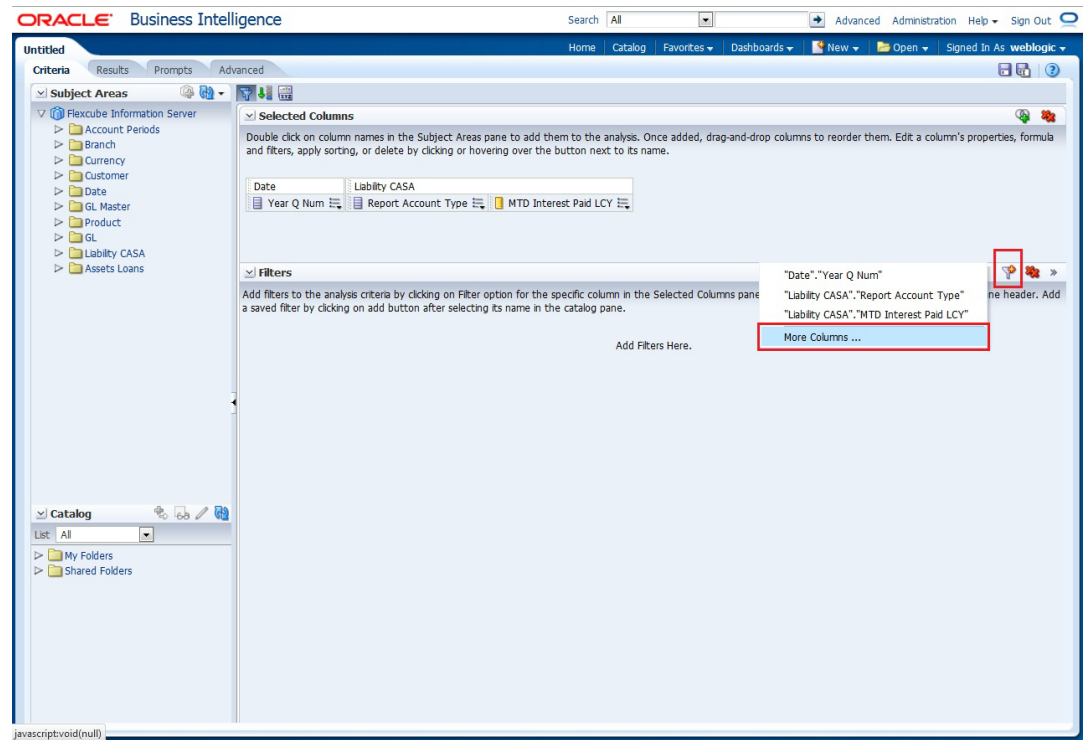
ORACLE Business Intelligence

Search All

Advanced Administration Help Sign Out

Untitled

Home Catalog Favorites Dashboards New Open Signed In As weblogic

Criteria Results Prompts Advanced

Subject Areas

Flexcube Information Server
Account Periods
Branch
Currency
Customer
Date
GL Master
Product
GL
Liability CASA
Assets Loans

Selected Columns

Double click on column names in the Subject Areas pane to add them to the analysis. Once added, drag-and-drop columns to reorder them. Edit a column's properties, formula and filters, apply sorting, or delete by clicking or hovering over the button next to its name.

| Date | Liability CASA | |
|---|---|---|
| Year Q Num | Report Account Type | MTD Interest Paid LCY |

Filters

Add filters to the analysis criteria by clicking on Filter option for the specific column in the Selected Columns pane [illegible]ne header. Add a saved filter by clicking on add button after selecting its name in the catalog pane.

"Date"."Year Q Num"
"Liability CASA"."Report Account Type"
"Liability CASA"."MTD Interest Paid LCY"
More Columns ...

Add Filters Here.

Catalog

List All

My Folders
Shared Folders

javascript:void(null)